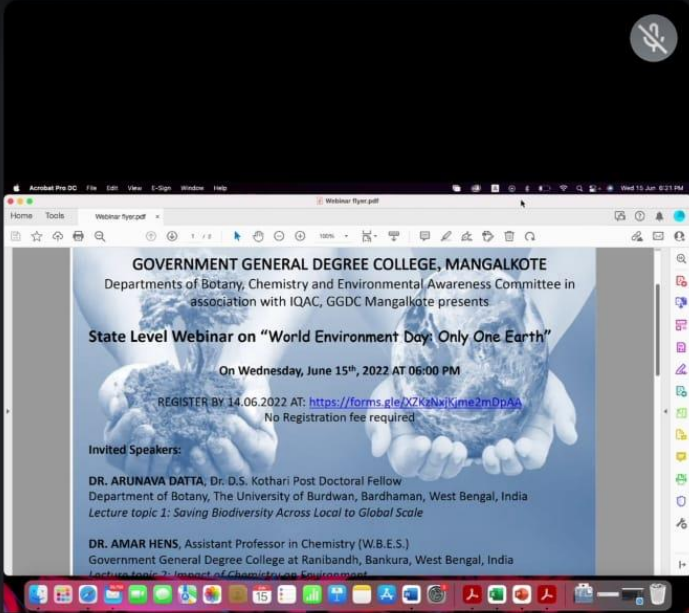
Acrobat Pro DC File Edit View E-Sign Window Help

Webinar flyer.pdf

Wed 15 Jun 6:21 PM

Home Tools Webinar flyer.pdf

1 / 2 100%

GOVERNMENT GENERAL DEGREE COLLEGE, MANGALKOTE

Departments of Botany, Chemistry and Environmental Awareness Committee in association with IQAC, GGDC Mangalkote presents

State Level Webinar on "World Environment Day: Only One Earth"

On Wednesday, June 15th, 2022 AT 06:00 PM

REGISTER BY 14.06.2022 AT: https://forms.gle/XZkzNxjKjme2mDpAA

No Registration fee required

Invited Speakers:

DR. ARUNAVA DATTA, Dr. D.S. Kothari Post Doctoral Fellow

Department of Botany, The University of Burdwan, Bardhaman, West Bengal, India

Lecture topic 1: Saving Biodiversity Across Local to Global Scale

DR. AMAR HENS, Assistant Professor in Chemistry (W.B.E.S.)

Government General Degree College at Ranibandh, Bankura, West Bengal, India

Lecture topic 2: Impact of Chemistry on Environment

15